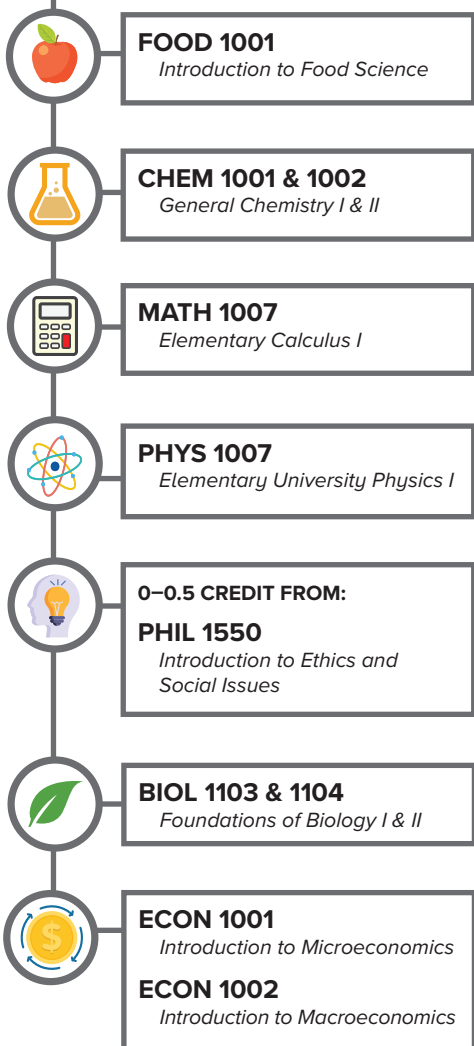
FOOD 1001
Introduction to Food Science

CHEM 1001 & 1002
General Chemistry I & II

MATH 1007
Elementary Calculus I

PHYS 1007
Elementary University Physics I

0–0.5 CREDIT FROM:
PHIL 1550
Introduction to Ethics and Social Issues

BIOL 1103 & 1104
Foundations of Biology I & II

ECON 1001
Introduction to Microeconomics

ECON 1002
Introduction to Macroeconomics